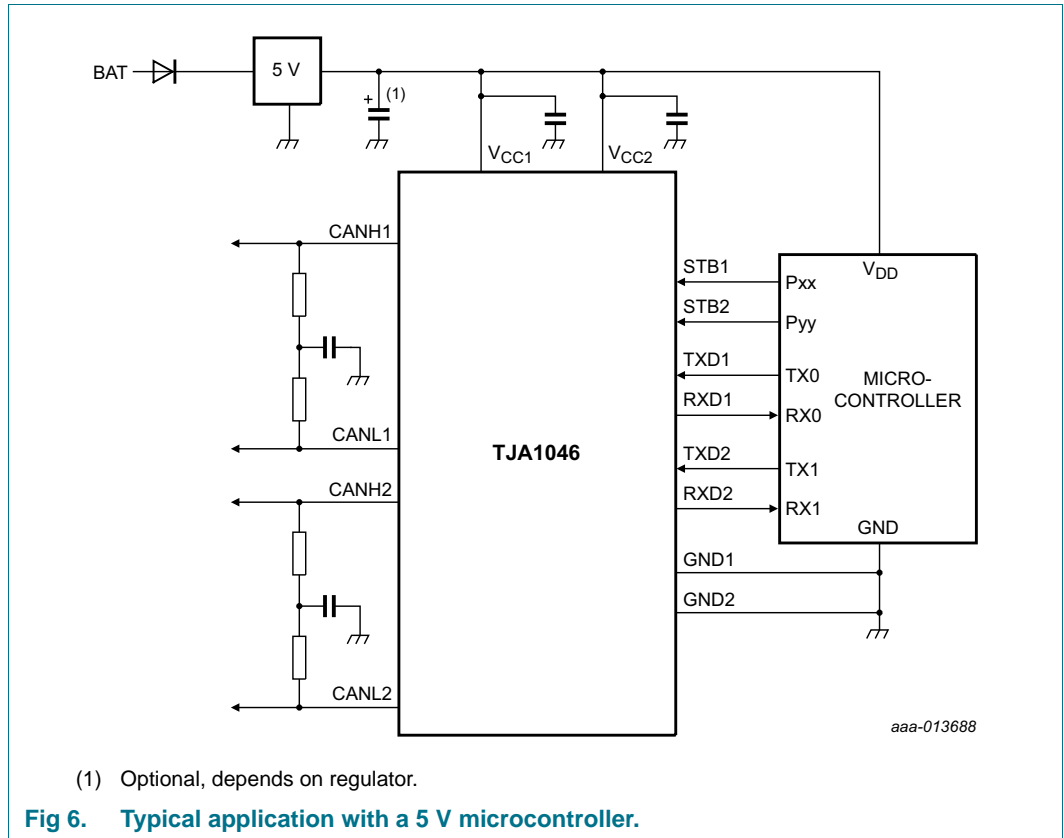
BAT

5 V

+ (1)

$V_{CC1}$

$V_{CC2}$

CANH1

CANL1

CANH2

CANL2

TJA1046

STB1

STB2

TXD1

RXD1

TXD2

RXD2

GND1

GND2

$V_{DD}$

Pxx

Pyy

TX0

RX0

TX1

RX1

MICRO-CONTROLLER

GND

aaa-013688

(1) Optional, depends on regulator.

Fig 6. Typical application with a 5 V microcontroller.